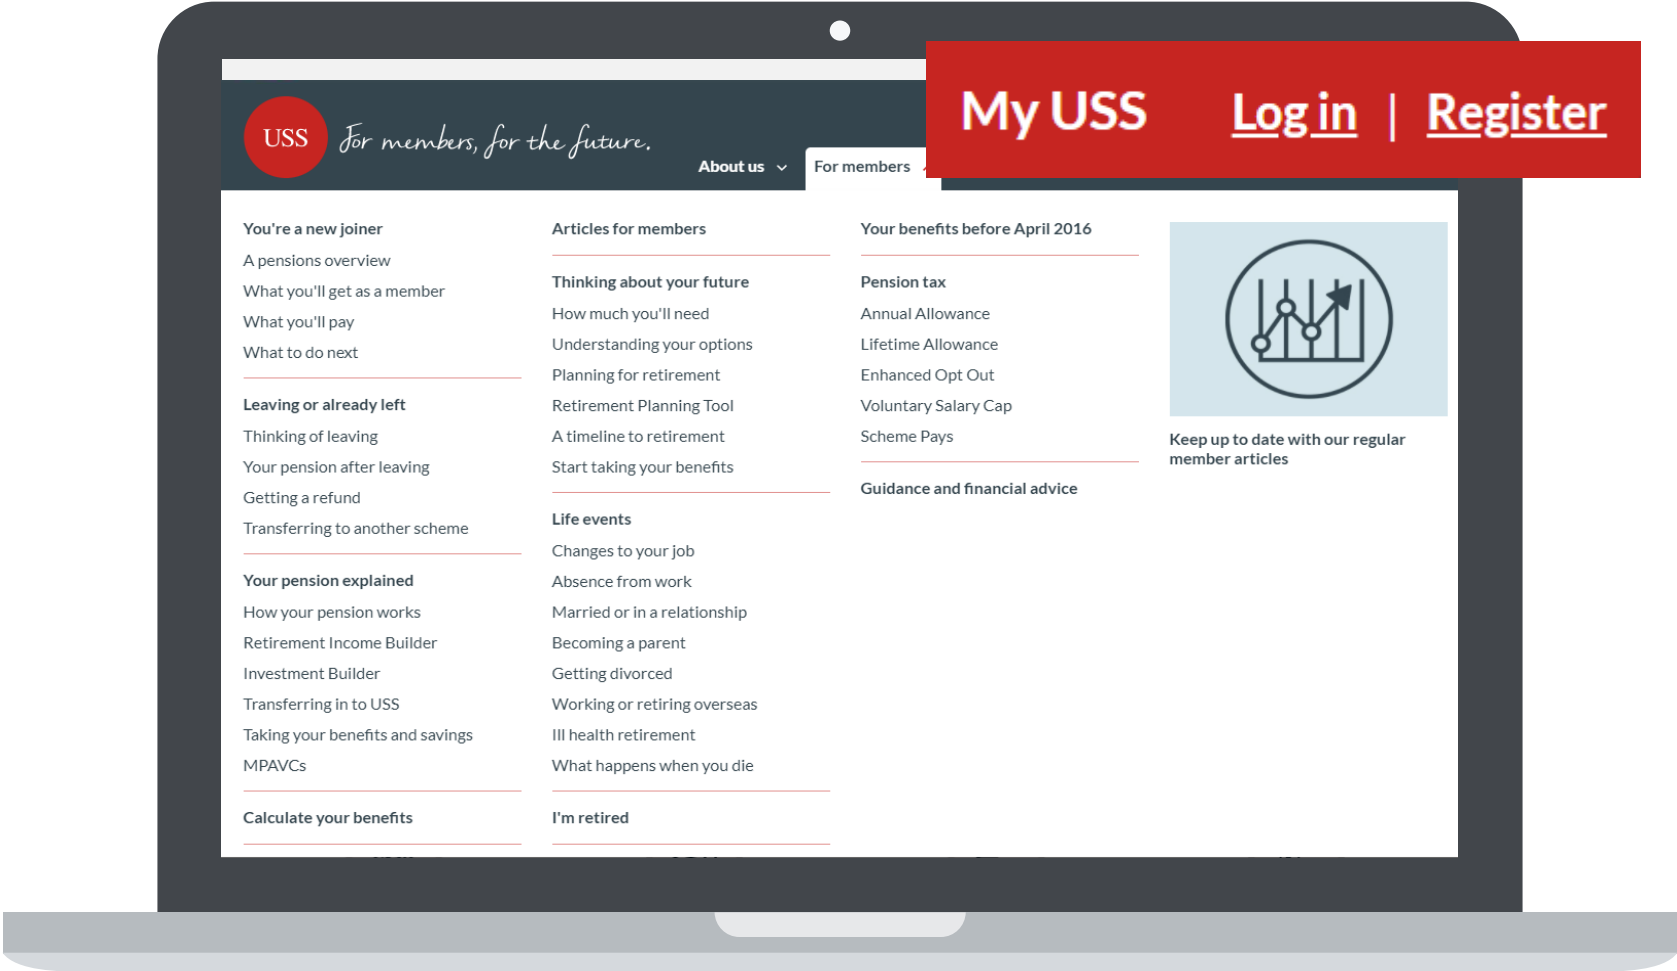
My USS Log in | Register

USS For members, for the future.

About us For members

You're a new joiner
A pensions overview
What you'll get as a member
What you'll pay
What to do next

Leaving or already left
Thinking of leaving
Your pension after leaving
Getting a refund
Transferring to another scheme

Your pension explained
How your pension works
Retirement Income Builder
Investment Builder
Transferring in to USS
Taking your benefits and savings
MPAVCs

Calculate your benefits

Articles for members

Thinking about your future
How much you'll need
Understanding your options
Planning for retirement
Retirement Planning Tool
A timeline to retirement
Start taking your benefits

Life events
Changes to your job
Absence from work
Married or in a relationship
Becoming a parent
Getting divorced
Working or retiring overseas
Ill health retirement
What happens when you die

I'm retired

Your benefits before April 2016

Pension tax
Annual Allowance
Lifetime Allowance
Enhanced Opt Out
Voluntary Salary Cap
Scheme Pays

Guidance and financial advice

Keep up to date with our regular member articles